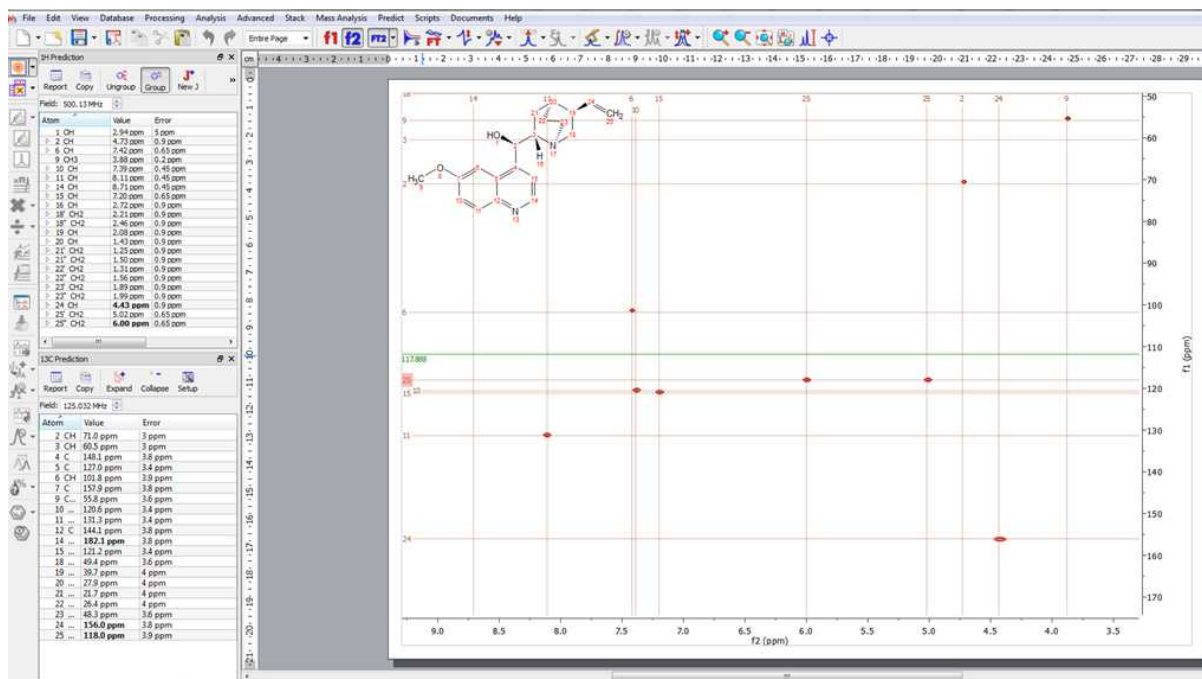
File Edit View Database Processing Analysis Advanced Stack Mass Analysis Predict Scripts Documents Help

Entire Page f1 f2

1H Prediction
Report Copy Ungroup Group New J
Field: 500.13 MHz

| Atom | Value | Error |
|---|---|---|
| 1 OH | 2.94 ppm | 5 ppm |
| 2 CH | 4.73 ppm | 0.9 ppm |
| 6 CH | 7.42 ppm | 0.65 ppm |
| 9 CH3 | 3.88 ppm | 0.2 ppm |
| 10 CH | 7.39 ppm | 0.45 ppm |
| 11 CH | 8.11 ppm | 0.45 ppm |
| 14 CH | 8.71 ppm | 0.45 ppm |
| 15 CH | 7.20 ppm | 0.65 ppm |
| 16 CH | 2.72 ppm | 0.9 ppm |
| 18' CH2 | 2.21 ppm | 0.9 ppm |
| 18" CH2 | 2.46 ppm | 0.9 ppm |
| 19 CH | 2.08 ppm | 0.9 ppm |
| 20 CH | 1.43 ppm | 0.9 ppm |
| 21' CH2 | 1.25 ppm | 0.9 ppm |
| 21" CH2 | 1.50 ppm | 0.9 ppm |
| 22' CH2 | 1.31 ppm | 0.9 ppm |
| 22" CH2 | 1.56 ppm | 0.9 ppm |
| 23' CH2 | 1.89 ppm | 0.9 ppm |
| 23" CH2 | 1.99 ppm | 0.9 ppm |
| 24 CH | 4.43 ppm | 0.9 ppm |
| 25' CH2 | 5.02 ppm | 0.65 ppm |
| 25" CH2 | 6.00 ppm | 0.65 ppm |

13C Prediction
Report Copy Expand Collapse Setup
Field: 125.032 MHz

| Atom | Value | Error |
|---|---|---|
| 2 CH | 71.0 ppm | 3 ppm |
| 3 CH | 60.5 ppm | 3 ppm |
| 4 C | 148.1 ppm | 3.8 ppm |
| 5 C | 127.0 ppm | 3.4 ppm |
| 6 CH | 101.8 ppm | 3.9 ppm |
| 7 C | 157.9 ppm | 3.8 ppm |
| 9 C... | 55.8 ppm | 3.6 ppm |
| 10 ... | 120.6 ppm | 3.4 ppm |
| 11 ... | 131.3 ppm | 3.4 ppm |
| 12 C | 144.1 ppm | 3.8 ppm |
| 14 ... | 182.1 ppm | 3.8 ppm |
| 15 ... | 121.2 ppm | 3.4 ppm |
| 18 ... | 49.4 ppm | 3.6 ppm |
| 19 ... | 39.7 ppm | 4 ppm |
| 20 ... | 27.9 ppm | 4 ppm |
| 21 ... | 21.7 ppm | 4 ppm |
| 22 ... | 26.4 ppm | 4 ppm |
| 23 ... | 48.3 ppm | 3.6 ppm |
| 24 ... | 156.0 ppm | 3.8 ppm |
| 25 ... | 118.0 ppm | 3.9 ppm |

HO H N CH2 H3C O N

117.888

9.0 8.5 8.0 7.5 7.0 6.5 6.0 5.5 5.0 4.5 4.0 3.5
f2 (ppm)

50 60 70 80 90 100 110 120 130 140 150 160 170
f1 (ppm)